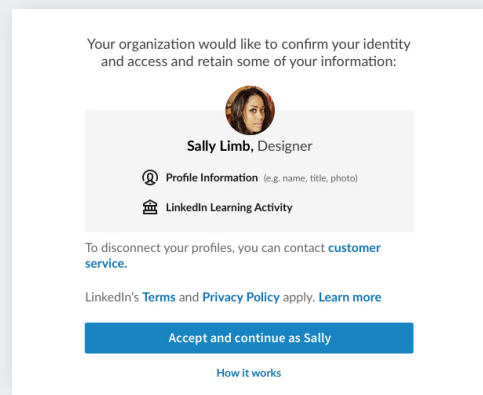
Your organization would like to confirm your identity and access and retain some of your information:

Sally Limb, Designer

Profile Information (e.g. name, title, photo)

LinkedIn Learning Activity

To disconnect your profiles, you can contact customer service.

LinkedIn's Terms and Privacy Policy apply. Learn more

Accept and continue as Sally

How it works